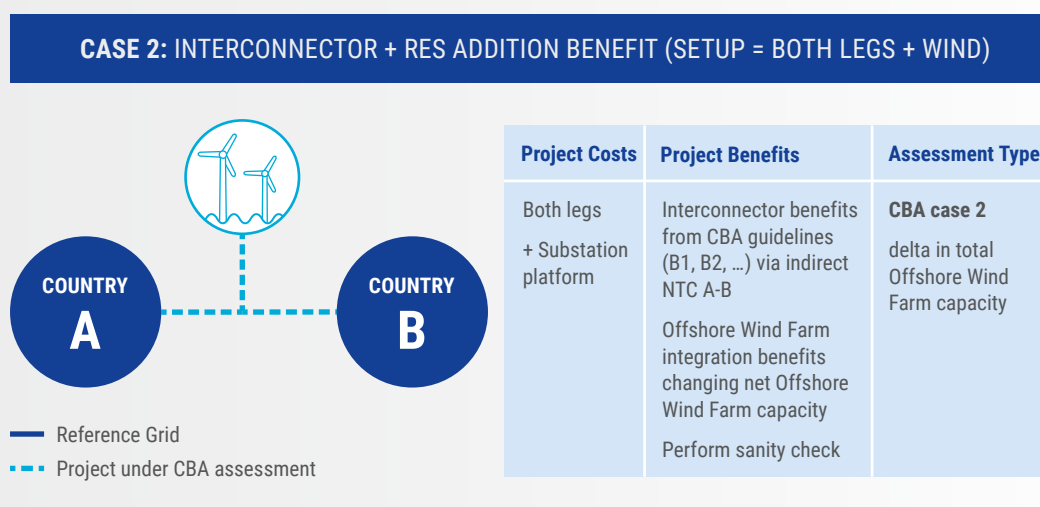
CASE 2: INTERCONNECTOR + RES ADDITION BENEFIT (SETUP = BOTH LEGS + WIND)

COUNTRY
A

COUNTRY
B

Reference Grid

Project under CBA assessment

| Project Costs | Project Benefits | Assessment Type |
|---|---|---|
| Both legs<br>+ Substation platform | Interconnector benefits from CBA guidelines (B1, B2, …) via indirect NTC A-B<br>Offshore Wind Farm integration benefits changing net Offshore Wind Farm capacity<br>Perform sanity check | CBA case 2<br>delta in total Offshore Wind Farm capacity |